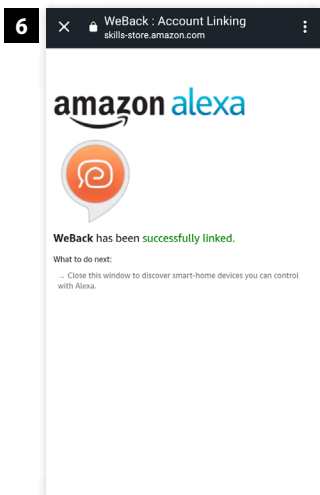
6

WeBack : Account Linking
skills-store.amazon.com

amazon alexa

WeBack has been successfully linked.

What to do next:

→ Close this window to discover smart-home devices you can control with Alexa.